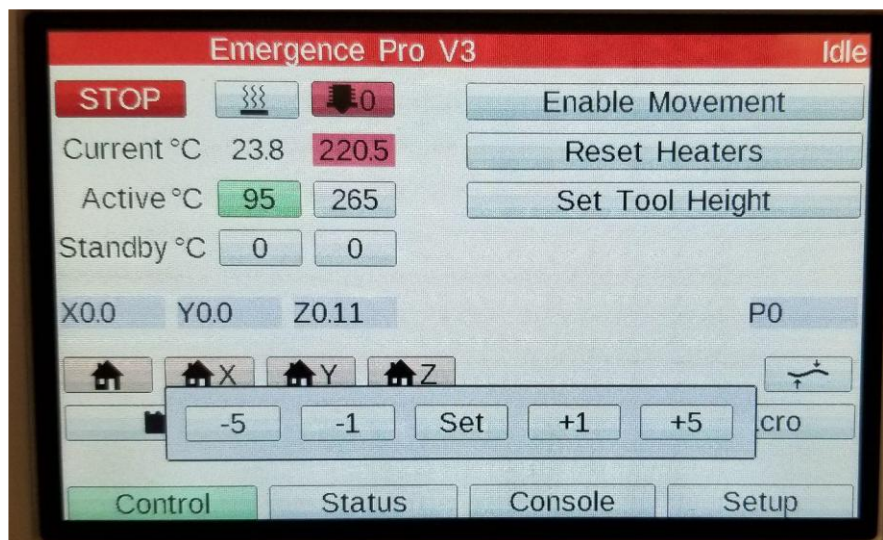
Emergence Pro V3 Idle

STOP 0

Current °C 23.8 220.5

Active °C 95 265

Standby °C 0 0

Enable Movement

Reset Heaters

Set Tool Height

X0.0 Y0.0 Z0.11 P0

X Y Z

-5 -1 Set +1 +5

cro

Control Status Console Setup